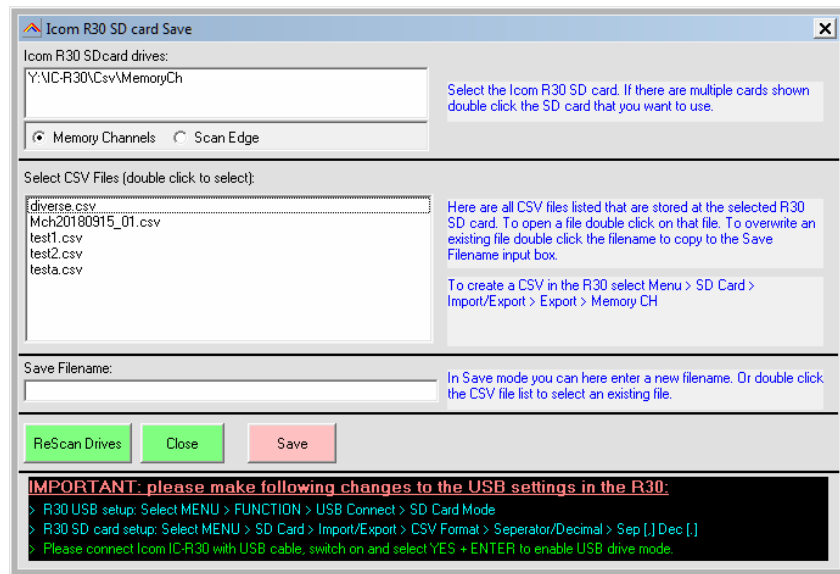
Icom R30 SD card Save

Icom R30 SDcard drives:

Y:\IC-R30\Csv\MemoryCh

Memory Channels Scan Edge

Select the Icom R30 SD card. If there are multiple cards shown double click the SD card that you want to use.

Select CSV Files (double click to select):

diverse.csv
Mch20180915_01.csv
test1.csv
test2.csv
testa.csv

Here are all CSV files listed that are stored at the selected R30 SD card. To open a file double click on that file. To overwrite an existing file double click the filename to copy to the Save Filename input box.

To create a CSV in the R30 select Menu > SD Card > Import/Export > Export > Memory CH

Save Filename:

In Save mode you can here enter a new filename. Or double click the CSV file list to select an existing file.

ReScan Drives Close Save

IMPORTANT: please make following changes to the USB settings in the R30:

> R30 USB setup: Select MENU > FUNCTION > USB Connect > SD Card Mode

> R30 SD card setup: Select MENU > SD Card > Import/Export > CSV Format > Seperator/Decimal > Sep [,] Dec [.]

> Please connect Icom IC-R30 with USB cable, switch on and select YES + ENTER to enable USB drive mode.